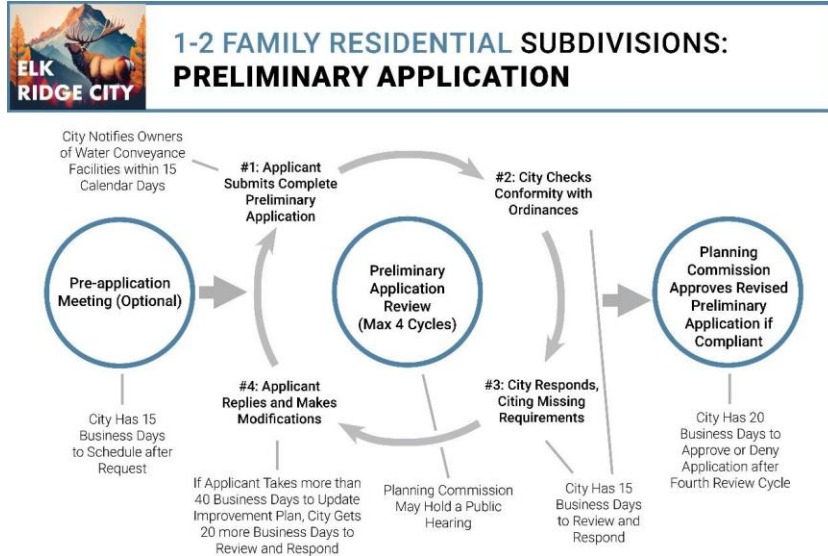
ELK RIDGE CITY

1-2 FAMILY RESIDENTIAL SUBDIVISIONS: PRELIMINARY APPLICATION

City Notifies Owners of Water Conveyance Facilities within 15 Calendar Days

#1: Applicant Submits Complete Preliminary Application

#2: City Checks Conformity with Ordinances

Pre-application Meeting (Optional)

Preliminary Application Review (Max 4 Cycles)

Planning Commission Approves Revised Preliminary Application if Compliant

#4: Applicant Replies and Makes Modifications

#3: City Responds, Citing Missing Requirements

City Has 15 Business Days to Schedule after Request

If Applicant Takes more than 40 Business Days to Update Improvement Plan, City Gets 20 more Business Days to Review and Respond

Planning Commission May Hold a Public Hearing

City Has 15 Business Days to Review and Respond

City Has 20 Business Days to Approve or Deny Application after Fourth Review Cycle